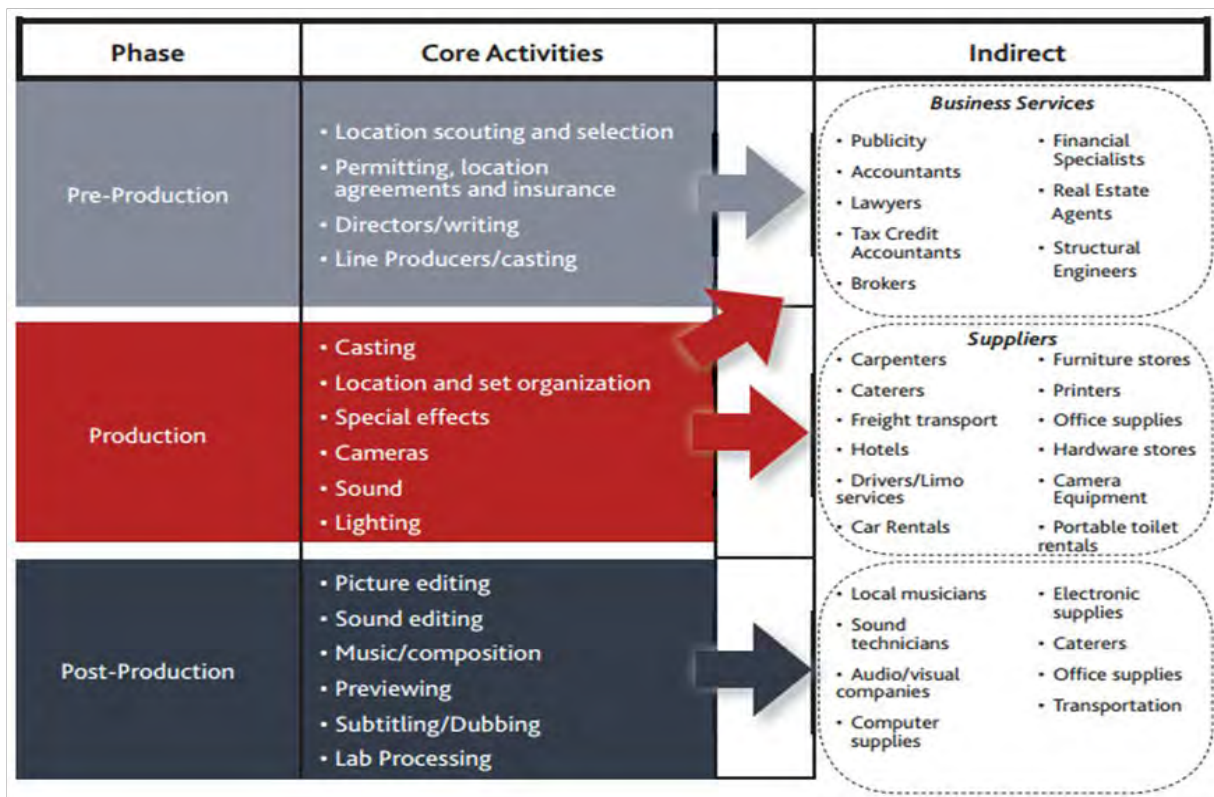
| Phase | Core Activities | | Indirect |
|---|---|---|---|
| Pre-Production | • Location scouting and selection<br>• Permitting, location agreements and insurance<br>• Directors/writing<br>• Line Producers/casting | | *Business Services*<br>• Publicity<br>• Accountants<br>• Lawyers<br>• Tax Credit Accountants<br>• Brokers<br>• Financial Specialists<br>• Real Estate Agents<br>• Structural Engineers |
| Production | • Casting<br>• Location and set organization<br>• Special effects<br>• Cameras<br>• Sound<br>• Lighting | | *Suppliers*<br>• Carpenters<br>• Caterers<br>• Freight transport<br>• Hotels<br>• Drivers/Limo services<br>• Car Rentals<br>• Furniture stores<br>• Printers<br>• Office supplies<br>• Hardware stores<br>• Camera Equipment<br>• Portable toilet rentals |
| Post-Production | • Picture editing<br>• Sound editing<br>• Music/composition<br>• Previewing<br>• Subtitling/Dubbing<br>• Lab Processing | | • Local musicians<br>• Sound technicians<br>• Audio/visual companies<br>• Computer supplies<br>• Electronic supplies<br>• Caterers<br>• Office supplies<br>• Transportation |